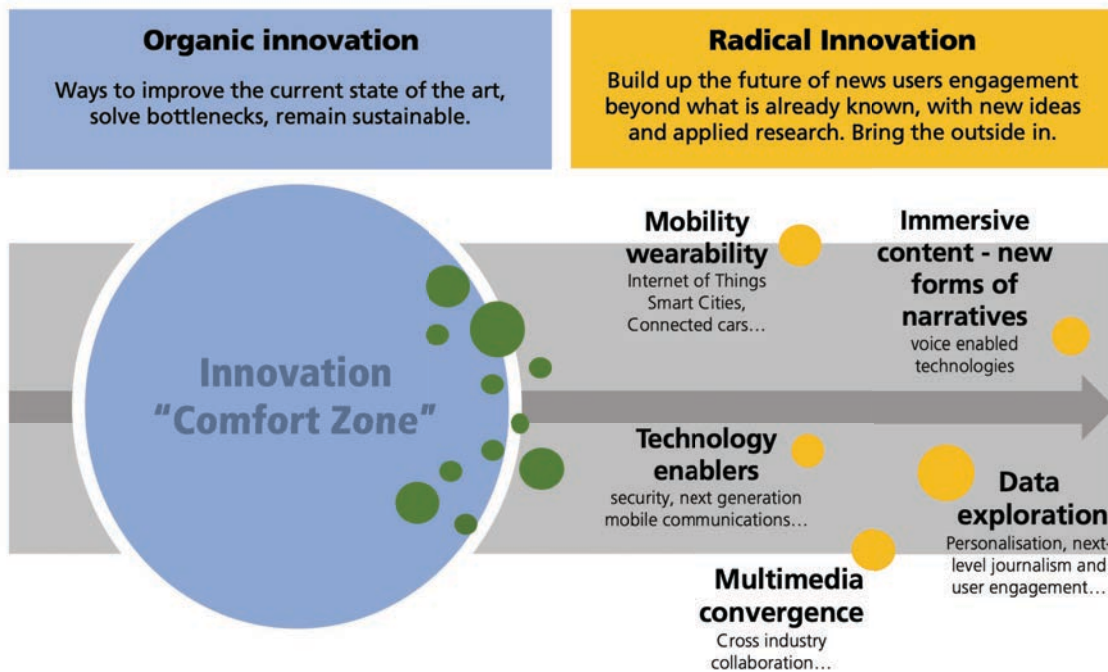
Organic innovation

Ways to improve the current state of the art, solve bottlenecks, remain sustainable.

Radical Innovation

Build up the future of news users engagement beyond what is already known, with new ideas and applied research. Bring the outside in.

Innovation "Comfort Zone"

Mobility wearability
Internet of Things
Smart Cities,
Connected cars…

Immersive content - new forms of narratives
voice enabled technologies

Technology enablers
security, next generation mobile communications…

Data exploration
Personalisation, next-level journalism and user engagement…

Multimedia convergence
Cross industry collaboration…